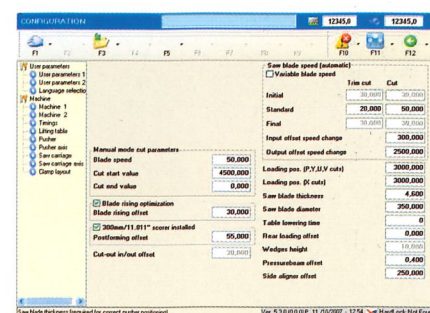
CONFIGURATION

12345,0

12345,0

F1 F2 F3 F4 F5 F6 F7 F8 F9 F10 F11 F12

User parameters
User parameters 1
User parameters 2
Language selectio
Machine
Machine 1
Machine 2
Timings
Lifting table
Pusher
Pusher axis
Saw carriage
Saw carriage axis
Clamp layout

Manual mode cut parameters
Blade speed 50,000
Cut start value 4500,000
Cut end value 0,000

Blade rising optimization
Blade rising offset 30,000

300mm/11.811" scorer installed
Positioning offset 55,000

Cut-out in/out offset 30,000

Saw blade speed (automatic)
Variable blade speed

| | Trim cut | Cut |
|---|---|---|
| Initial | 30,000 | 30,000 |
| Standard | 20,000 | 50,000 |
| Final | 30,000 | 30,000 |

Input offset speed change 300,000
Output offset speed change 2500,000

Loading pos. (P,Y,U,V cuts) 3000,000
Loading pos. (X cuts) 3000,000
Saw blade thickness 4,600
Saw blade diameter 350,000
Table lowering time 0
Rear loading offset 0,000
Wedges height 10,000
Pressurebeam offset 0,400
Side aligner offset 250,000

Saw blade thickness (required for correct pusher positioning)

Ver. 5.3.0.0 (I.P. 11 /10/2007 - 12:54 HardLock Not Fou